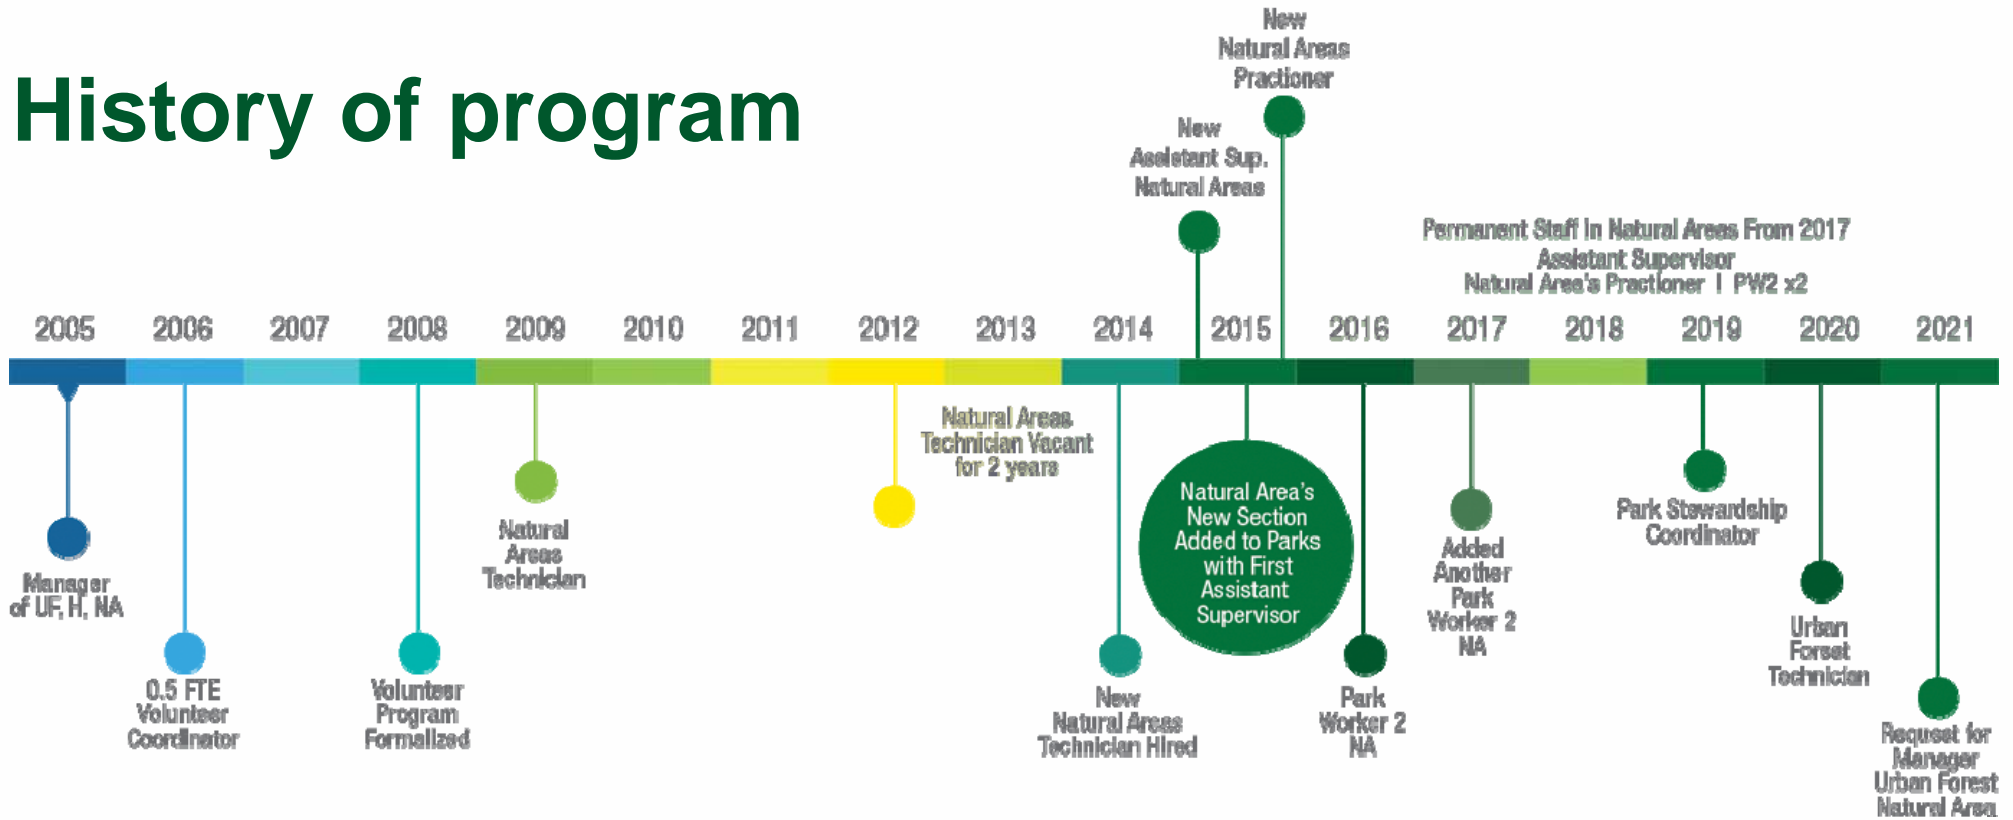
History of program

New Natural Areas Practioner

New Assistant Sup. Natural Areas

Permanent Staff in Natural Areas From 2017
Assistant Supervisor
Natural Area's Practioner | PW2 x2

2005 2006 2007 2008 2009 2010 2011 2012 2013 2014 2015 2016 2017 2018 2019 2020 2021

Manager of UF, H, NA

0.5 FTE Volunteer Coordinator

Volunteer Program Formalized

Natural Areas Technician

Natural Areas Technician Vacant for 2 years

New Natural Areas Technician Hired

Natural Area's New Section Added to Parks with First Assistant Supervisor

Park Worker 2 NA

Added Another Park Worker 2 NA

Park Stewardship Coordinator

Urban Forest Technician

Request for Manager Urban Forest Natural Area